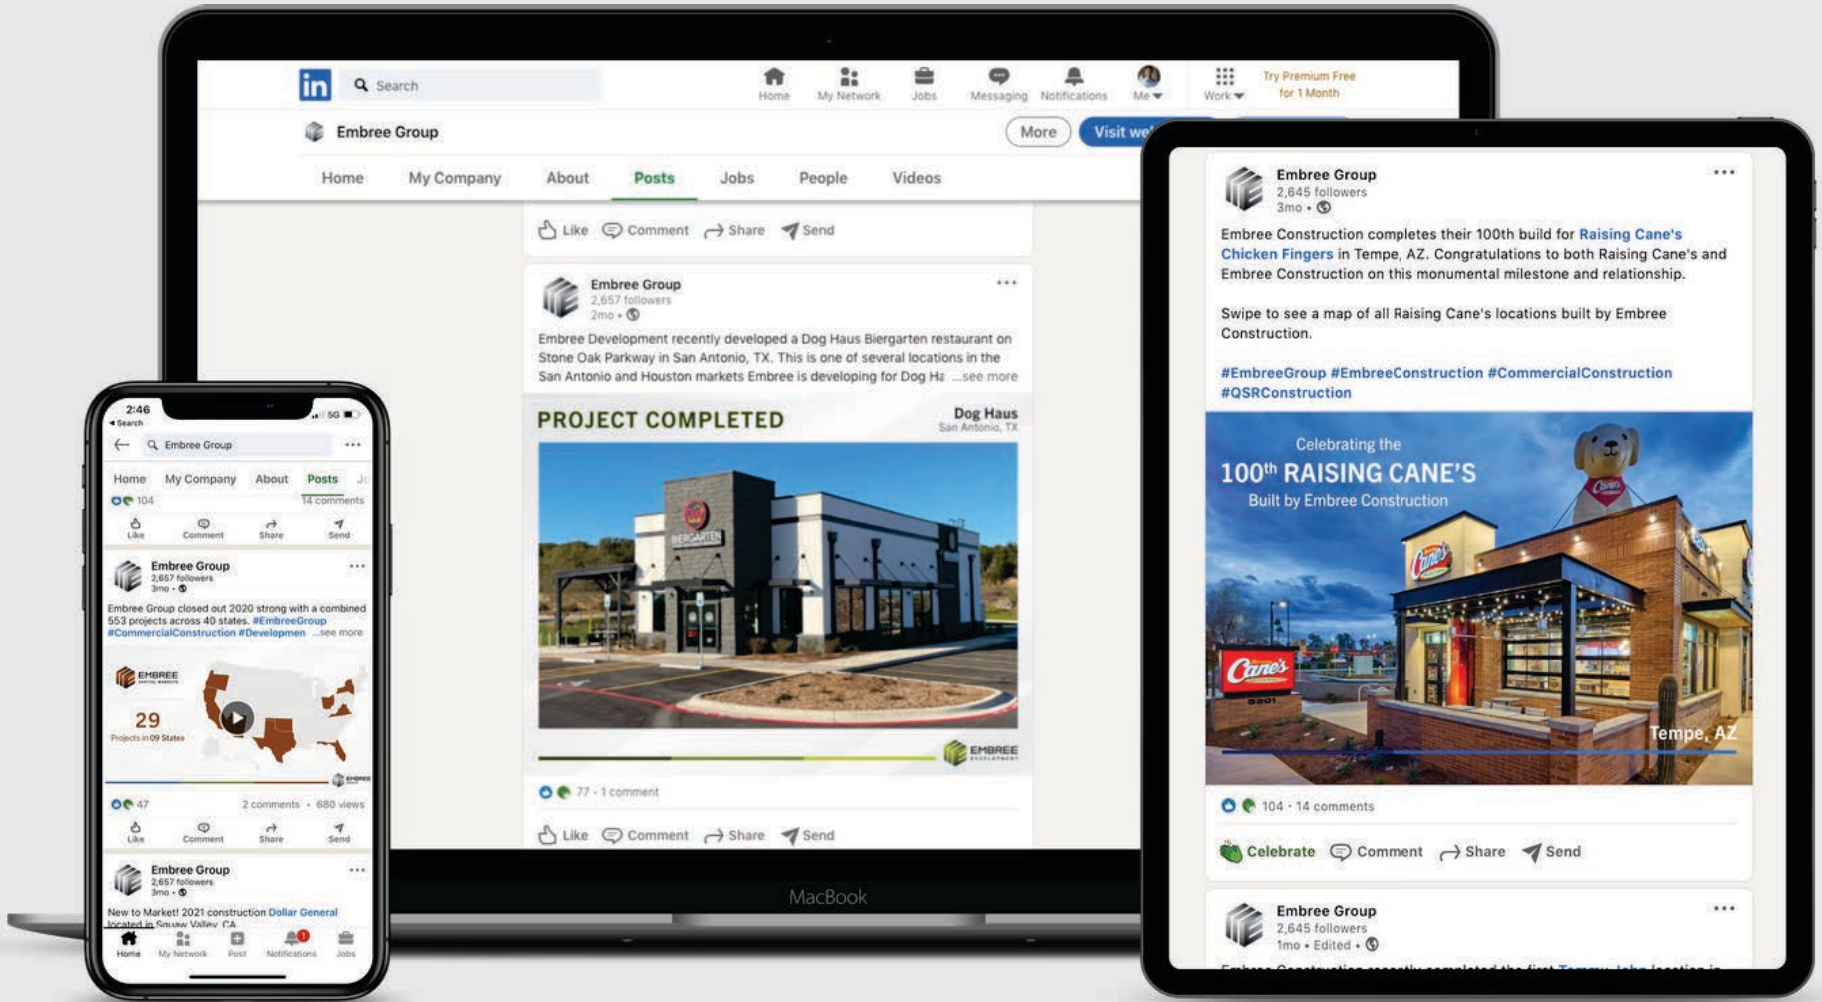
in Search Home My Network Jobs Messaging Notifications Me Work Try Premium Free for 1 Month

Embree Group More Visit we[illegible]

Home My Company About Posts Jobs People Videos

Like Comment Share Send

Embree Group
2,657 followers
2mo •

Embree Development recently developed a Dog Haus Biergarten restaurant on Stone Oak Parkway in San Antonio, TX. This is one of several locations in the San Antonio and Houston markets Embree is developing for Dog Ha ...see more

PROJECT COMPLETED
Dog Haus
San Antonio, TX

BIERGARTEN

EMBREE

77 • 1 comment

Like Comment Share Send

MacBook

2:46
Search
5G
Embree Group
Home My Company About Posts
104 14 comments
Like Comment Share Send

Embree Group
2,657 followers
3mo •

Embree Group closed out 2020 strong with a combined 553 projects across 40 states. #EmbreeGroup #CommercialConstruction #Developmen ...see more

EMBREE
29
Projects in 09 States

47 2 comments • 680 views
Like Comment Share Send

Embree Group
2,657 followers
3mo •

New to Market! 2021 construction Dollar General located in Squaw Valley, CA
Home My Network Post Notifications Jobs

Embree Group
2,645 followers
3mo •

Embree Construction completes their 100th build for Raising Cane's Chicken Fingers in Tempe, AZ. Congratulations to both Raising Cane's and Embree Construction on this monumental milestone and relationship.

Swipe to see a map of all Raising Cane's locations built by Embree Construction.

#EmbreeGroup #EmbreeConstruction #CommercialConstruction #QSRConstruction

Celebrating the
100th RAISING CANE'S
Built by Embree Construction
Cane's
Tempe, AZ

104 • 14 comments

Celebrate Comment Share Send

Embree Group
2,645 followers
1mo • Edited •